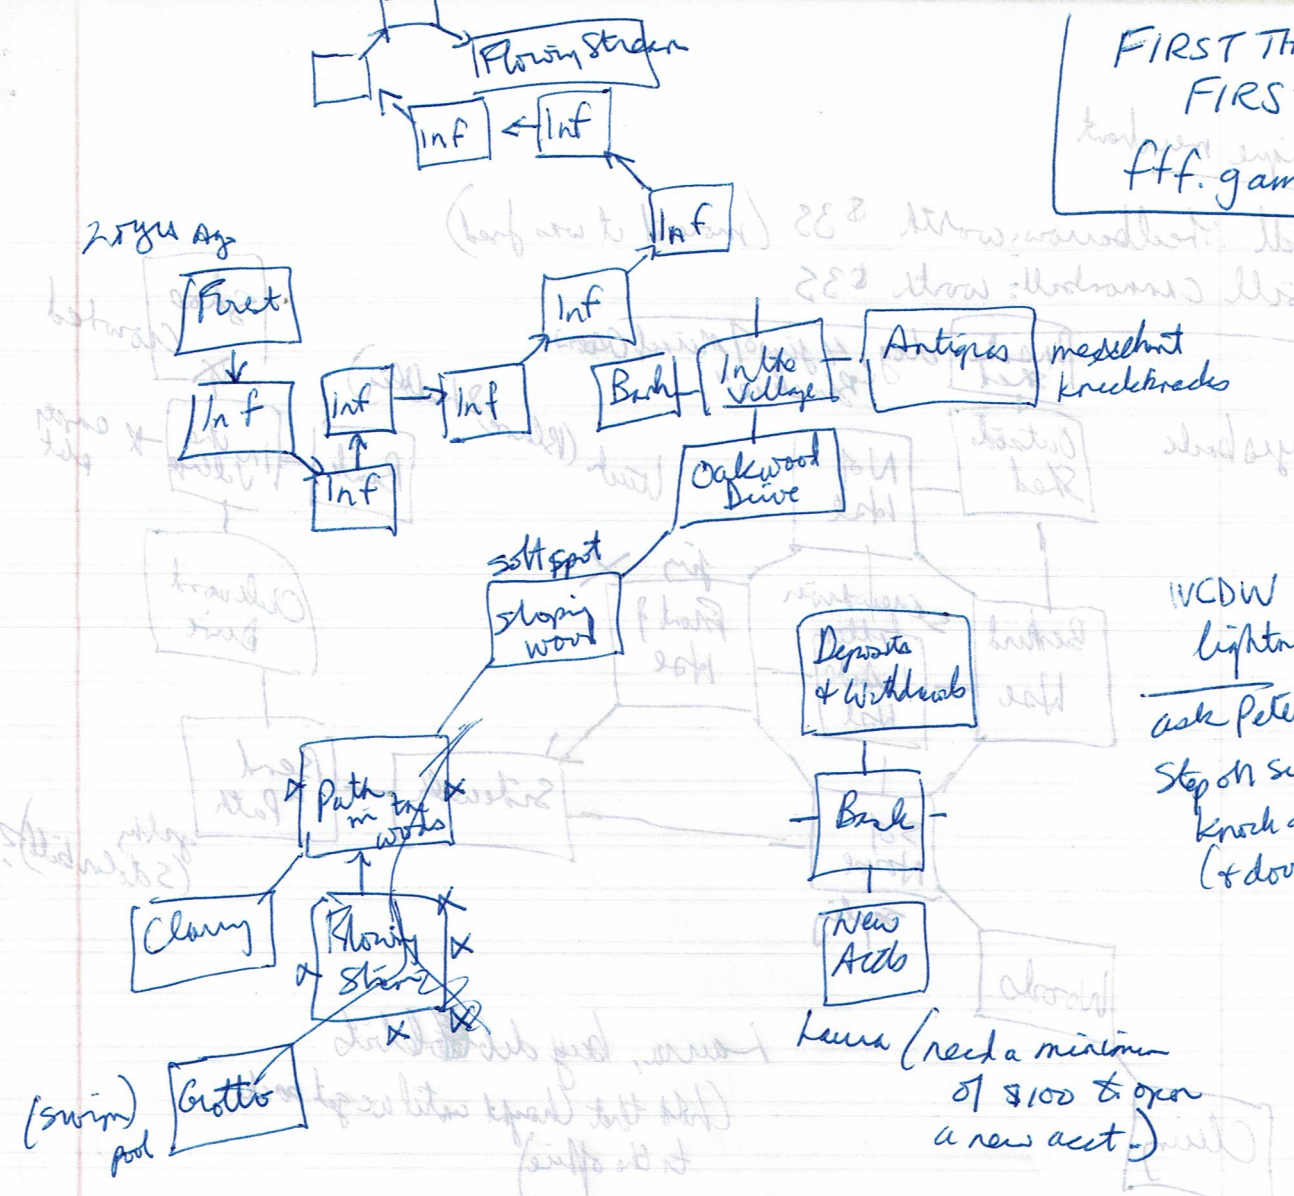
Flowing Stream
Inf
Inf
Inf
Inf
FIRST TH
FIRS
fff. gam
20 yrs Ago
First
Inf
Inf
Inf
Inf
Bank
In the Village
Antiques
medallion
knickknacks
Oakwood Drive
soft spot
sloping wood
Deposits & Withdrawals
Path in the woods
Bank
Clearing
Flowing Stream
New Accts
Grotto
(swim) pool
Laura (need a minimum of $100 to open a new acct.)
IVCDW
lighten
ask Pete
Step on s
knock
(& dow